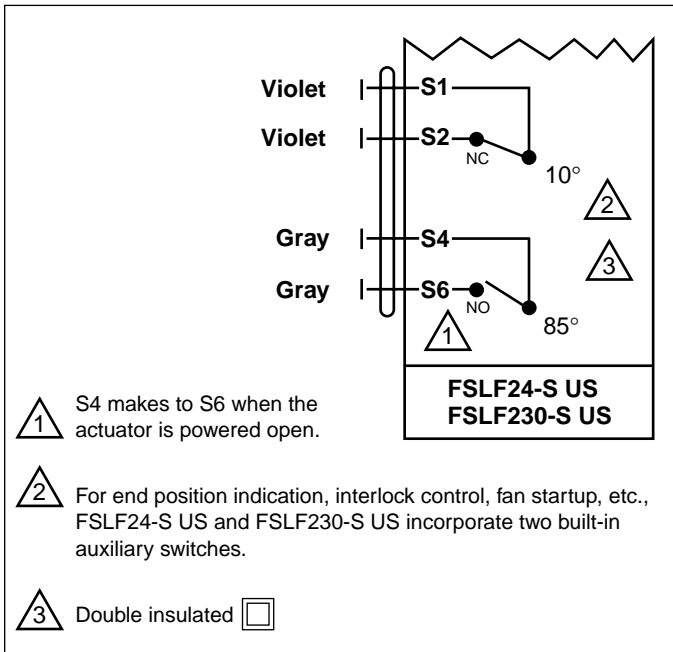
Violet
S1
Violet
S2
NC
10°
2
Gray
S4
3
Gray
S6
NO
85°
1
FSLF24-S US
FSLF230-S US

1 S4 makes to S6 when the actuator is powered open.

2 For end position indication, interlock control, fan startup, etc., FSLF24-S US and FSLF230-S US incorporate two built-in auxiliary switches.

3 Double insulated